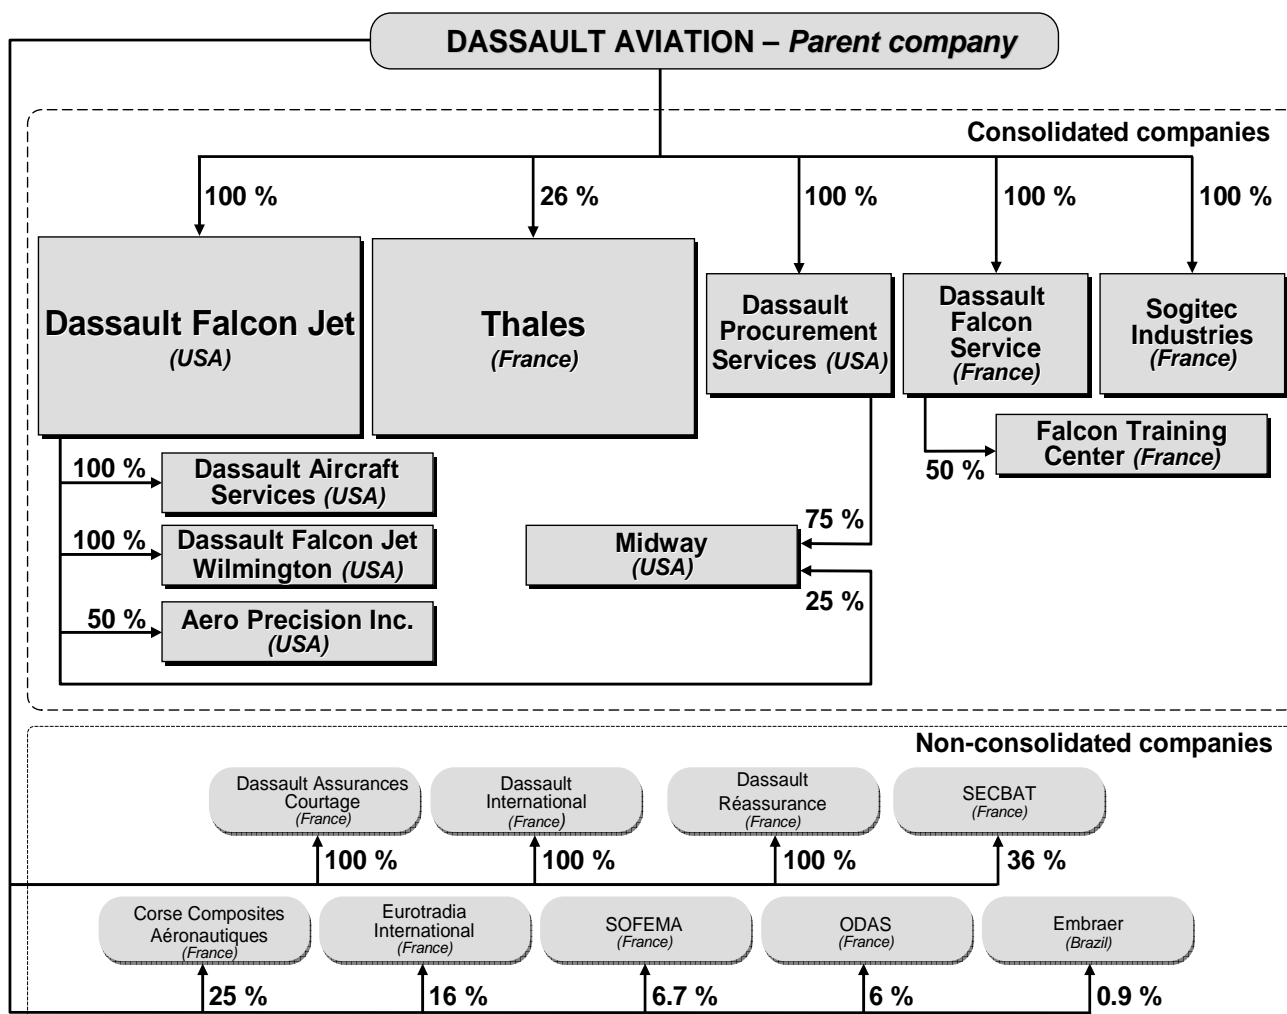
DASSAULT AVIATION – *Parent company*

Consolidated companies

100 %

26 %

100 %

100 %

100 %

Dassault Falcon Jet
(USA)

Thales
(France)

Dassault Procurement Services (USA)

Dassault Falcon Service
(France)

Sogitec Industries
(France)

Falcon Training Center (France)

50 %

100 %
Dassault Aircraft Services (USA)

100 %
Dassault Falcon Jet Wilmington (USA)

50 %
Aero Precision Inc.
(USA)

75 %

Midway
(USA)

25 %

Non-consolidated companies

Dassault Assurances Courtage
(France)

Dassault International
(France)

Dassault Réassurance
(France)

SECBAT
(France)

100 %

100 %

100 %

36 %

Corse Composites Aéronautiques
(France)

Eurotradia International
(France)

SOFEMA
(France)

ODAS
(France)

Embraer
(Brazil)

25 %

16 %

6.7 %

6 %

0.9 %